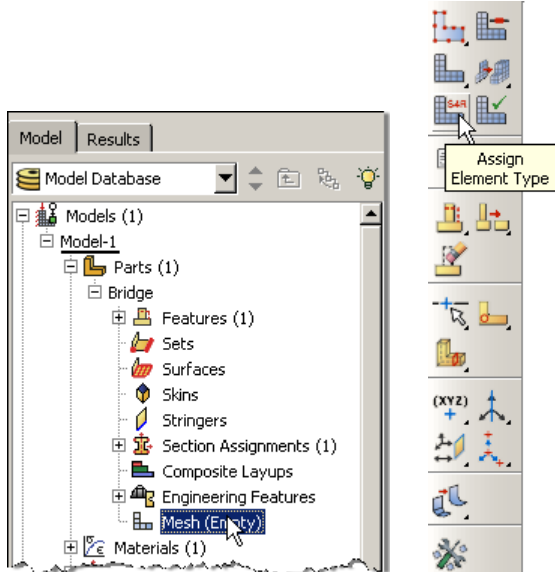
Model Results

Model Database

Models (1)
Model-1
Parts (1)
Bridge
Features (1)
Sets
Surfaces
Skins
Stringers
Section Assignments (1)
Composite Layups
Engineering Features
Mesh (Empty)
Materials (1)

S4R

Assign Element Type

(XYZ)